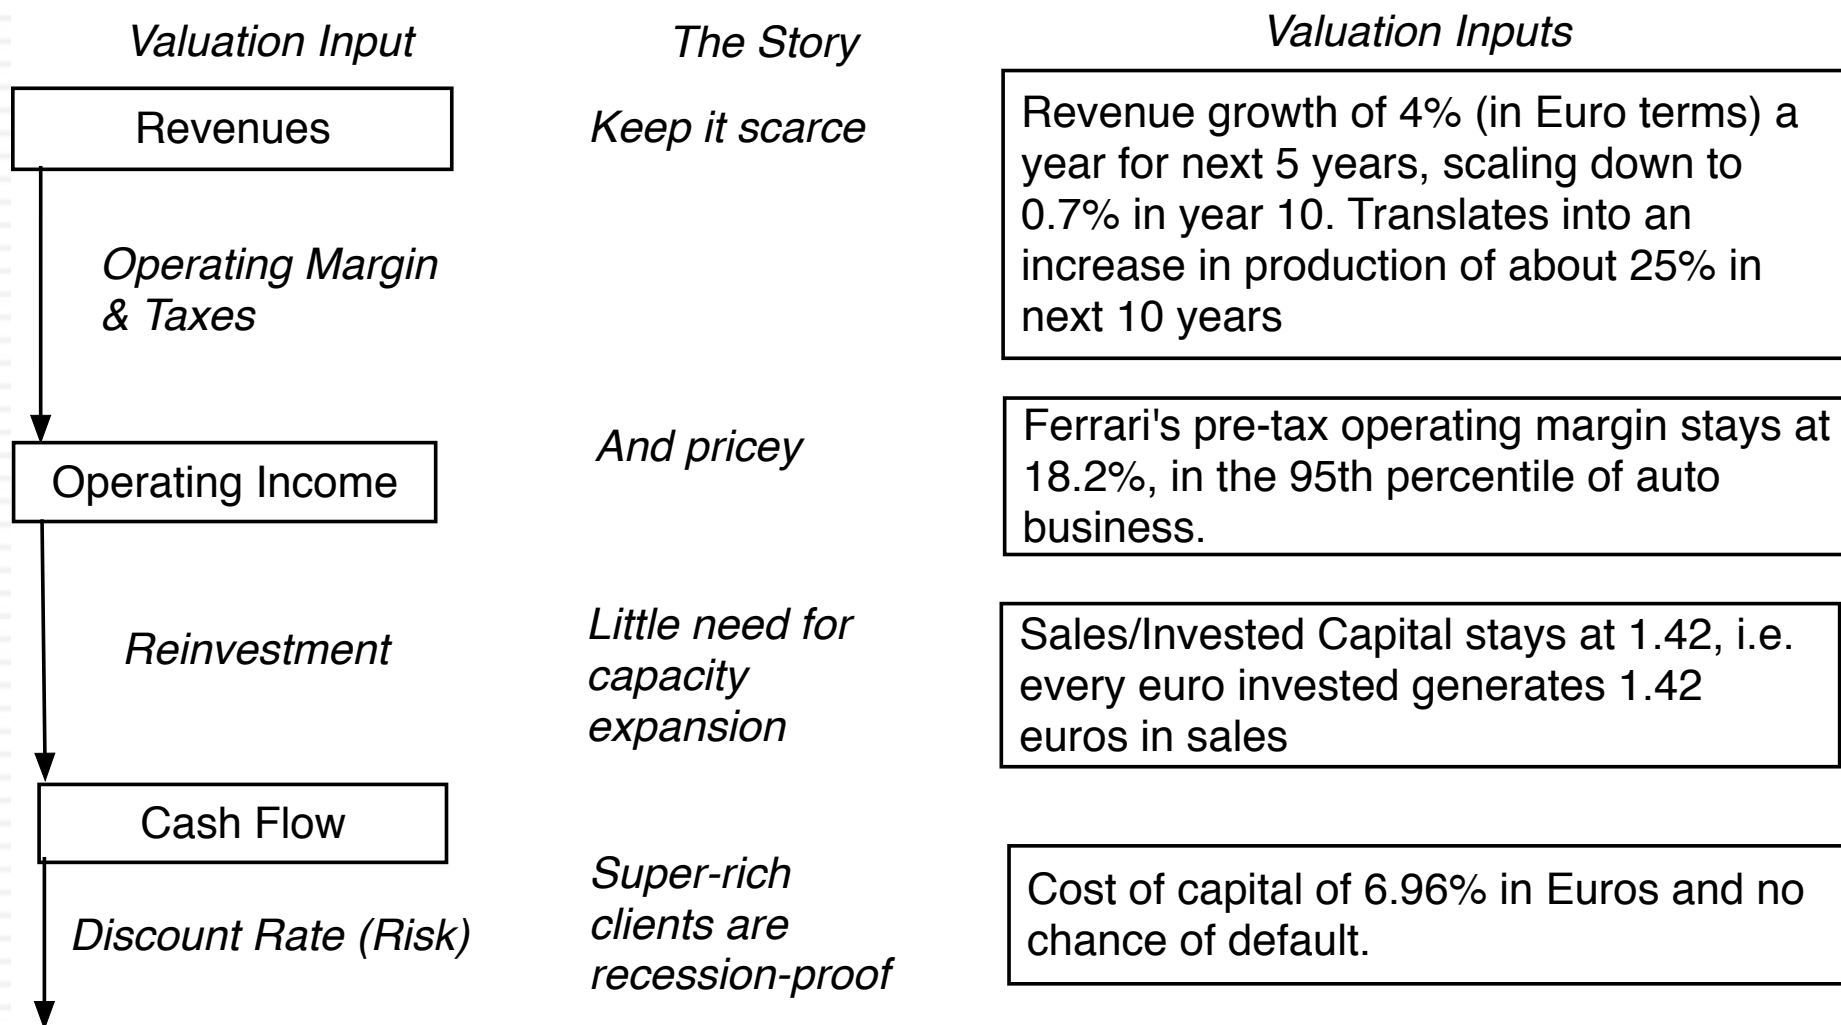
Valuation Input

The Story

Valuation Inputs

Revenues

Keep it scarce

Revenue growth of 4% (in Euro terms) a year for next 5 years, scaling down to 0.7% in year 10. Translates into an increase in production of about 25% in next 10 years

Operating Margin & Taxes

Operating Income

And pricey

Ferrari's pre-tax operating margin stays at 18.2%, in the 95th percentile of auto business.

Reinvestment

Little need for capacity expansion

Sales/Invested Capital stays at 1.42, i.e. every euro invested generates 1.42 euros in sales

Cash Flow

Discount Rate (Risk)

Super-rich clients are recession-proof

Cost of capital of 6.96% in Euros and no chance of default.